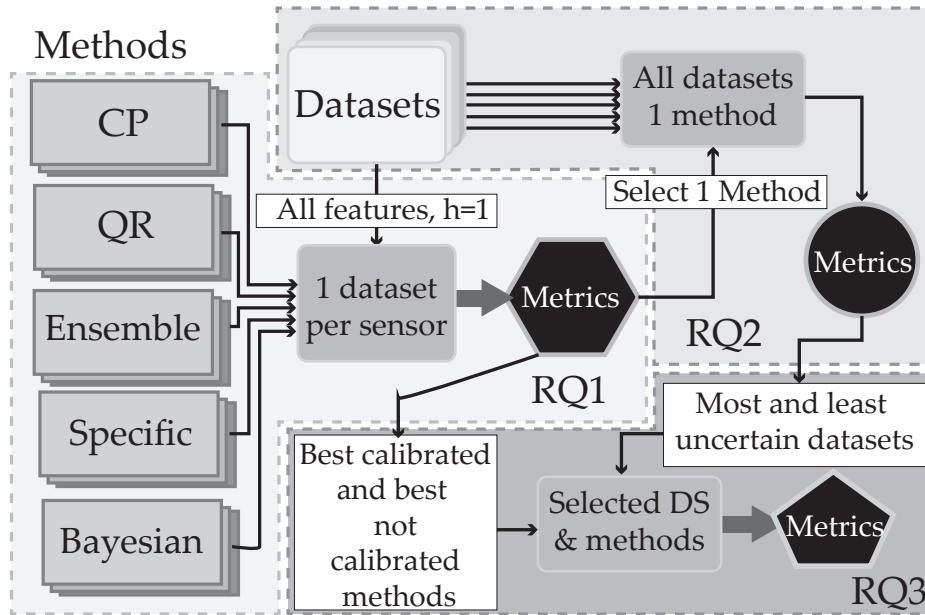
Methods

CP

QR

Ensemble

Specific

Bayesian

Datasets

All features, h=1

1 dataset per sensor

Metrics

RQ1

All datasets 1 method

Select 1 Method

Metrics

RQ2

Most and least uncertain datasets

Best calibrated and best not calibrated methods

Selected DS & methods

Metrics

RQ3